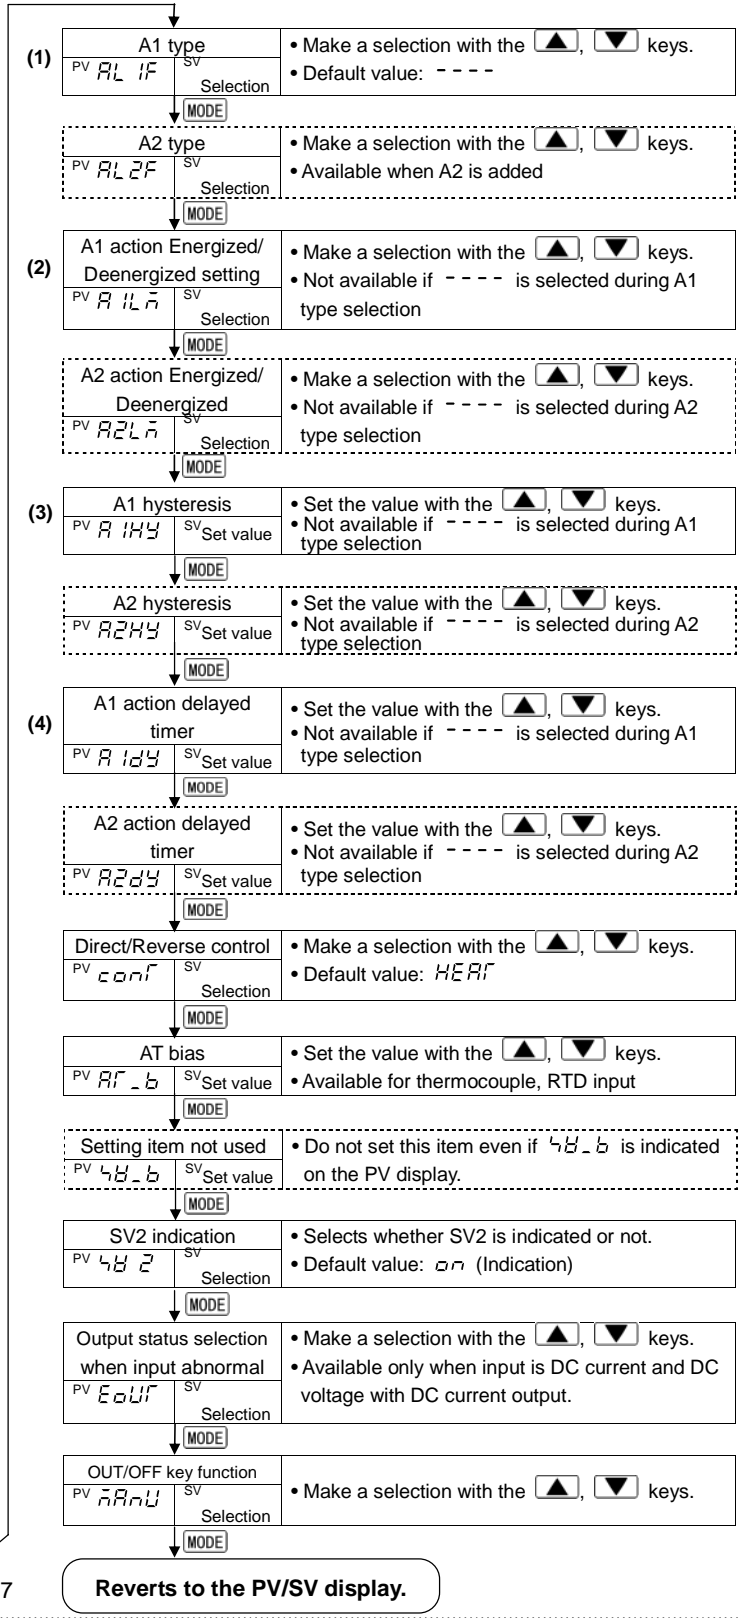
(1)

| A1 type | • Make a selection with the ▲, ▼ keys. |
|---|---|
| PV AL1F SV Selection | • Default value: ---- |

MODE

| A2 type | • Make a selection with the ▲, ▼ keys. |
|---|---|
| PV AL2F SV Selection | • Available when A2 is added |

MODE

(2)

| A1 action Energized/ Deenergized setting | • Make a selection with the ▲, ▼ keys. |
|---|---|
| PV A1Ln SV Selection | • Not available if ---- is selected during A1 type selection |

MODE

| A2 action Energized/ Deenergized | • Make a selection with the ▲, ▼ keys. |
|---|---|
| PV A2Ln SV Selection | • Not available if ---- is selected during A2 type selection |

MODE

(3)

| A1 hysteresis | • Set the value with the ▲, ▼ keys. |
|---|---|
| PV A1HY SV Set value | • Not available if ---- is selected during A1 type selection |

MODE

| A2 hysteresis | • Set the value with the ▲, ▼ keys. |
|---|---|
| PV A2HY SV Set value | • Not available if ---- is selected during A2 type selection |

MODE

(4)

| A1 action delayed timer | • Set the value with the ▲, ▼ keys. |
|---|---|
| PV A1dY SV Set value | • Not available if ---- is selected during A1 type selection |

MODE

| A2 action delayed timer | • Set the value with the ▲, ▼ keys. |
|---|---|
| PV A2dY SV Set value | • Not available if ---- is selected during A2 type selection |

MODE

| Direct/Reverse control | • Make a selection with the ▲, ▼ keys. |
|---|---|
| PV conT SV Selection | • Default value: HEAT |

MODE

| AT bias | • Set the value with the ▲, ▼ keys. |
|---|---|
| PV AT_b SV Set value | • Available for thermocouple, RTD input |

MODE

| Setting item not used | • Do not set this item even if 5V_b is indicated |
|---|---|
| PV 5V_b SV Set value | on the PV display. |

MODE

| SV2 indication | • Selects whether SV2 is indicated or not. |
|---|---|
| PV 5V 2 SV Selection | • Default value: on (Indication) |

MODE

| Output status selection when input abnormal | • Make a selection with the ▲, ▼ keys. |
|---|---|
| PV EoUT SV Selection | • Available only when input is DC current and DC voltage with DC current output. |

MODE

| OUT/OFF key function | • Make a selection with the ▲, ▼ keys. |
|---|---|
| PV nAnU SV Selection | |

MODE

7

Reverts to the PV/SV display.